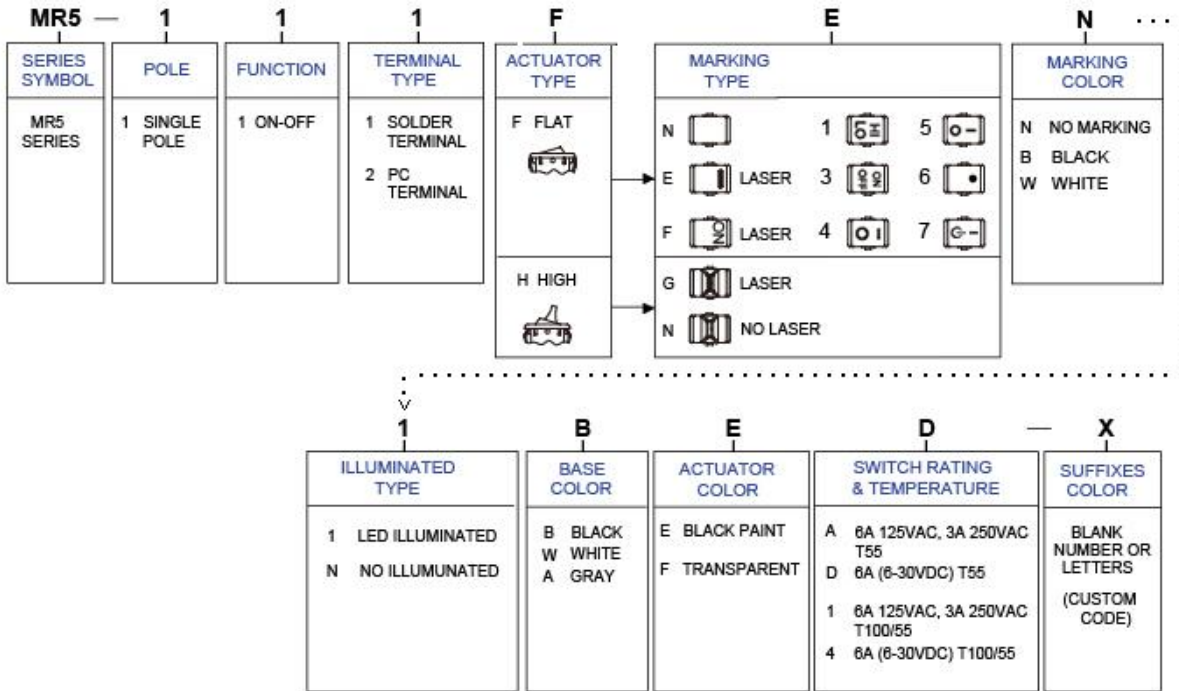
MR5 — 1 1 1 F E N . . .

SERIES SYMBOL

MR5 SERIES

POLE

1 SINGLE POLE

FUNCTION

1 ON-OFF

TERMINAL TYPE

1 SOLDER TERMINAL

2 PC TERMINAL

ACTUATOR TYPE

F FLAT

H HIGH

MARKING TYPE

N

1

5

E LASER

3

6

F LASER

4

7

G LASER

N NO LASER

MARKING COLOR

N NO MARKING

B BLACK

W WHITE

1 B E D — X

ILLUMINATED TYPE

1 LED ILLUMINATED

N NO ILLUMUNATED

BASE COLOR

B BLACK

W WHITE

A GRAY

ACTUATOR COLOR

E BLACK PAINT

F TRANSPARENT

SWITCH RATING & TEMPERATURE

A 6A 125VAC, 3A 250VAC T55

D 6A (6-30VDC) T55

1 6A 125VAC, 3A 250VAC T100/55

4 6A (6-30VDC) T100/55

SUFFIXES COLOR

BLANK NUMBER OR LETTERS

(CUSTOM CODE)